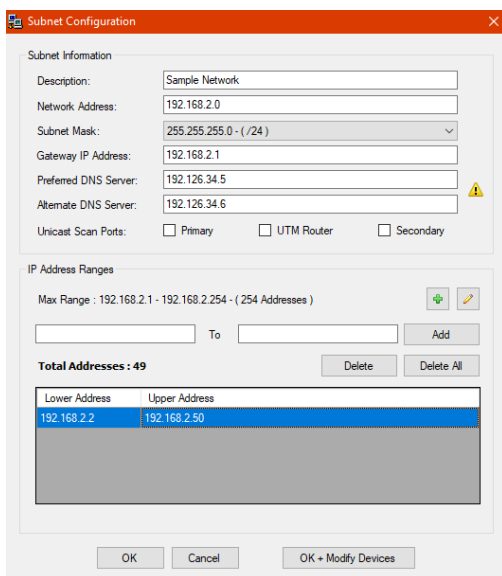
Subnet Configuration

Subnet Information

Description: Sample Network

Network Address: 192.168.2.0

Subnet Mask: 255.255.255.0 - ( /24 )

Gateway IP Address: 192.168.2.1

Preferred DNS Server: 192.126.34.5

Alternate DNS Server: 192.126.34.6

Unicast Scan Ports: Primary UTM Router Secondary

IP Address Ranges

Max Range : 192.168.2.1 - 192.168.2.254 - ( 254 Addresses )

To Add

Total Addresses : 49

Delete Delete All

| Lower Address | Upper Address |
|---|---|
| 192.168.2.2 | 192.168.2.50 |

OK Cancel OK + Modify Devices